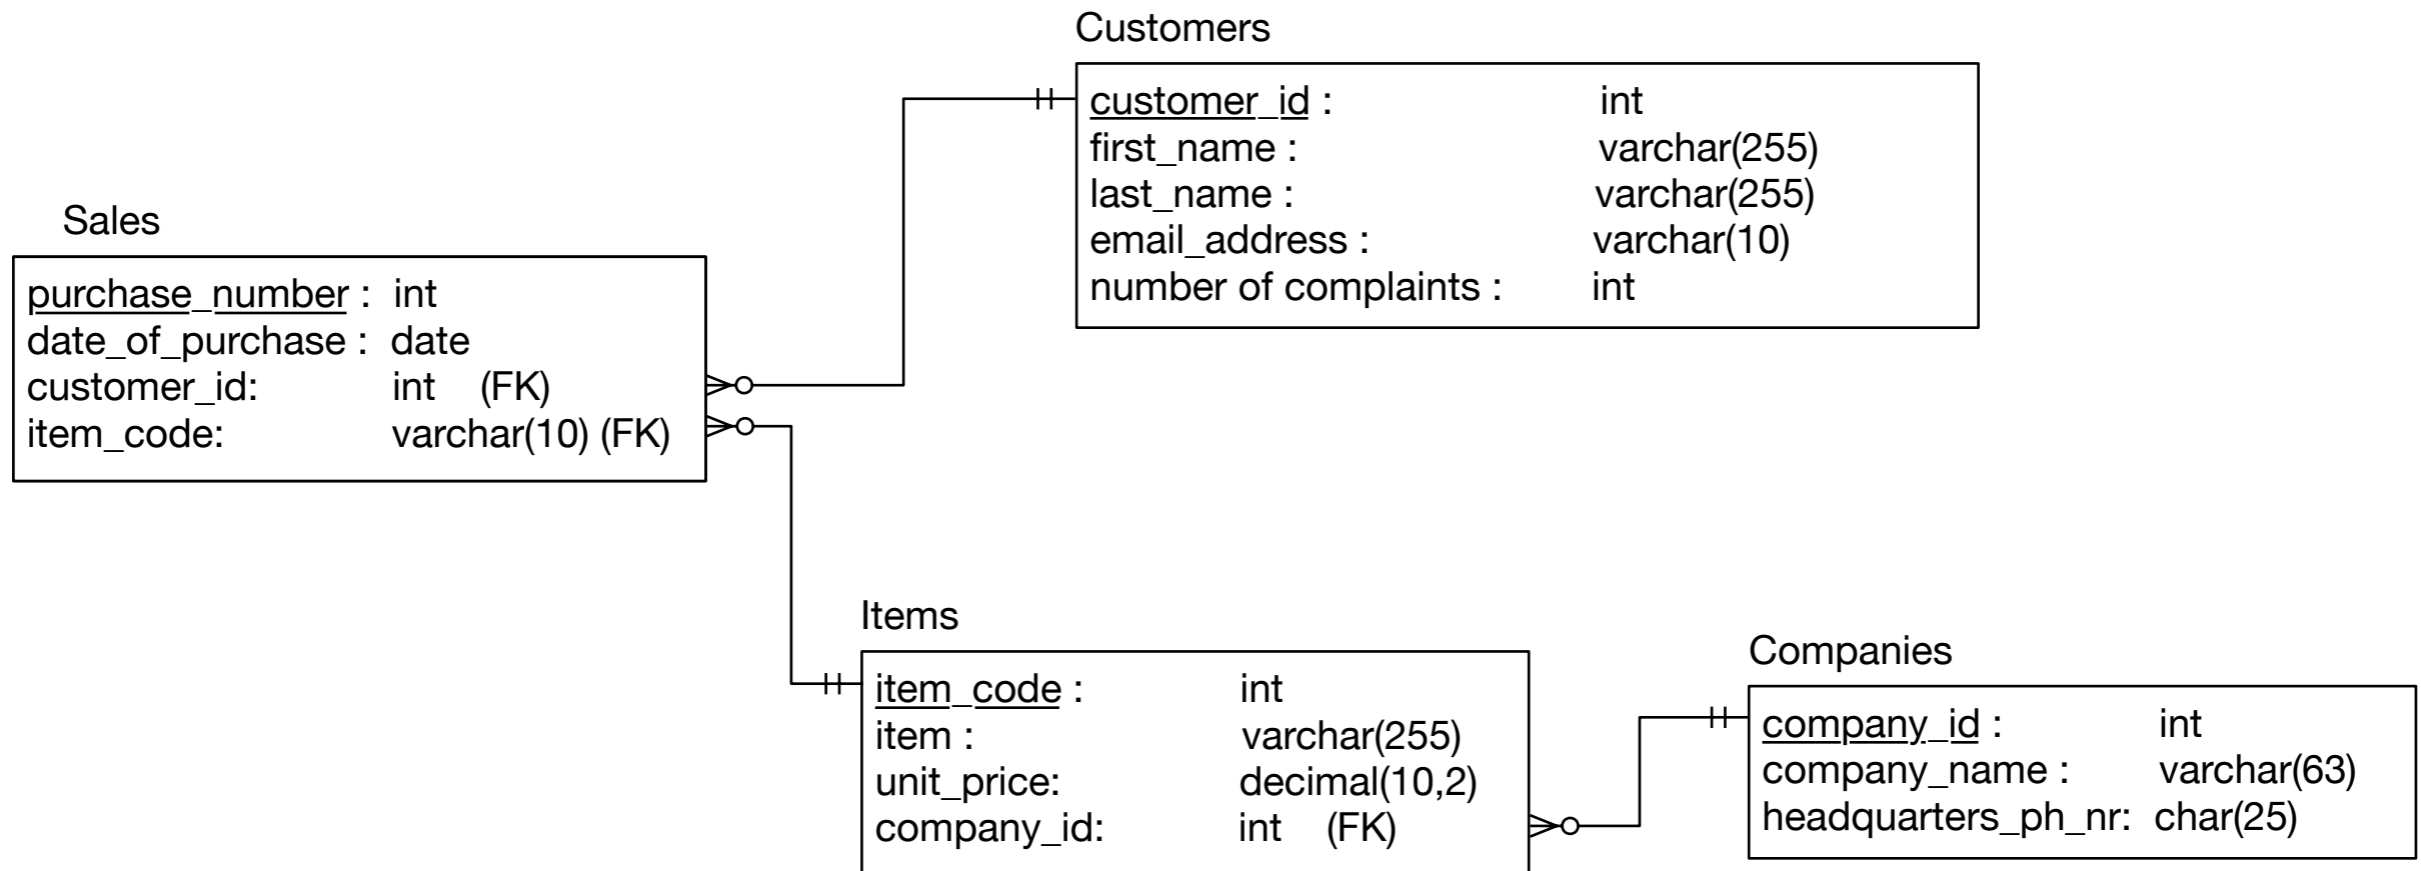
Customers

customer_id : int
first_name : varchar(255)
last_name : varchar(255)
email_address : varchar(10)
number of complaints : int

Sales

purchase_number : int
date_of_purchase : date
customer_id: int (FK)
item_code: varchar(10) (FK)

Items

item_code : int
item : varchar(255)
unit_price: decimal(10,2)
company_id: int (FK)

Companies

company_id : int
company_name : varchar(63)
headquarters_ph_nr: char(25)